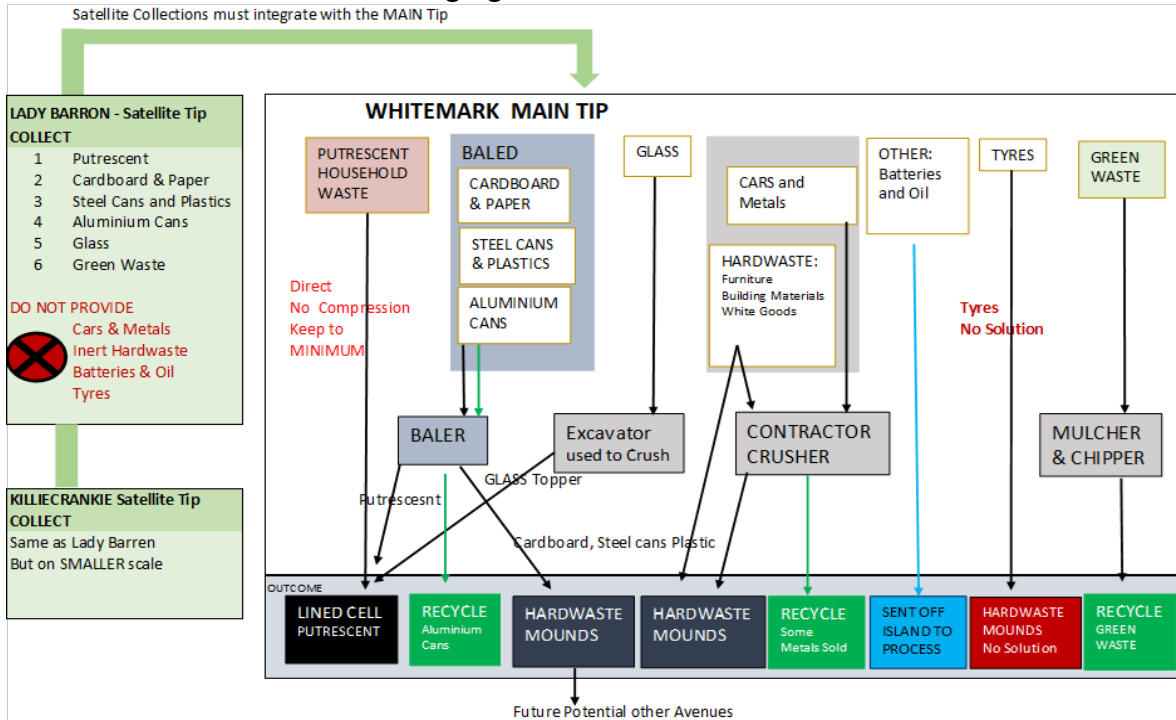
Satellite Collections must integrate with the MAIN Tip

LADY BARRON - Satellite Tip
COLLECT
1 Putrescent
2 Cardboard & Paper
3 Steel Cans and Plastics
4 Aluminium Cans
5 Glass
6 Green Waste

DO NOT PROVIDE
Cars & Metals
Inert Hardwaste
Batteries & Oil
Tyres

KILLIECRANKIE Satellite Tip
COLLECT
Same as Lady Barren
But on SMALLER scale

WHITEMARK MAIN TIP

PUTRESCENT HOUSEHOLD WASTE

Direct
No Compression
Keep to MINIMUM

BALED
CARDBOARD & PAPER
STEEL CANS & PLASTICS
ALUMINIUM CANS

GLASS

CARS and Metals

HARDWASTE:
Furniture
Building Materials
White Goods

OTHER:
Batteries and Oil

TYRES

Tyres
No Solution

GREEN WASTE

BALER

Excavator used to Crush

GLASS Topper

CONTRACTOR CRUSHER

MULCHER & CHIPPER

Putrescesnt

Cardboard, Steel cans Plastic

OUTCOME

LINED CELL
PUTRESCENT

RECYCLE
Aluminium Cans

HARDWASTE MOUNDS

HARDWASTE MOUNDS

RECYCLE
Some Metals Sold

SENT OFF ISLAND TO PROCESS

HARDWASTE MOUNDS
No Solution

RECYCLE
GREEN WASTE

Future Potential other Avenues